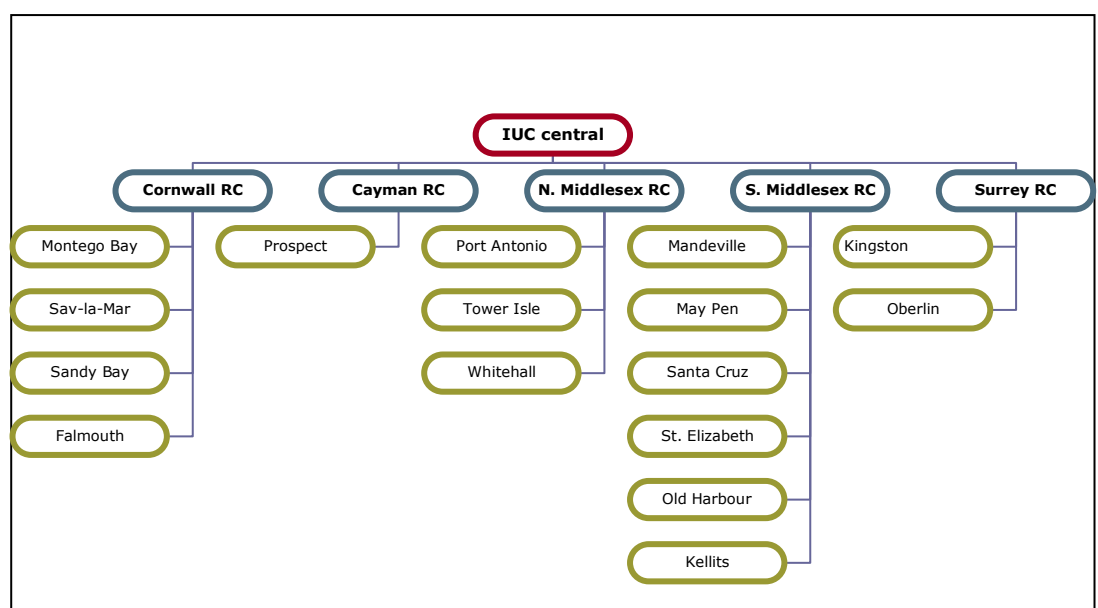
IUC central

Cornwall RC
Montego Bay
Sav-la-Mar
Sandy Bay
Falmouth

Cayman RC
Prospect

N. Middlesex RC
Port Antonio
Tower Isle
Whitehall

S. Middlesex RC
Mandeville
May Pen
Santa Cruz
St. Elizabeth
Old Harbour
Kellits

Surrey RC
Kingston
Oberlin